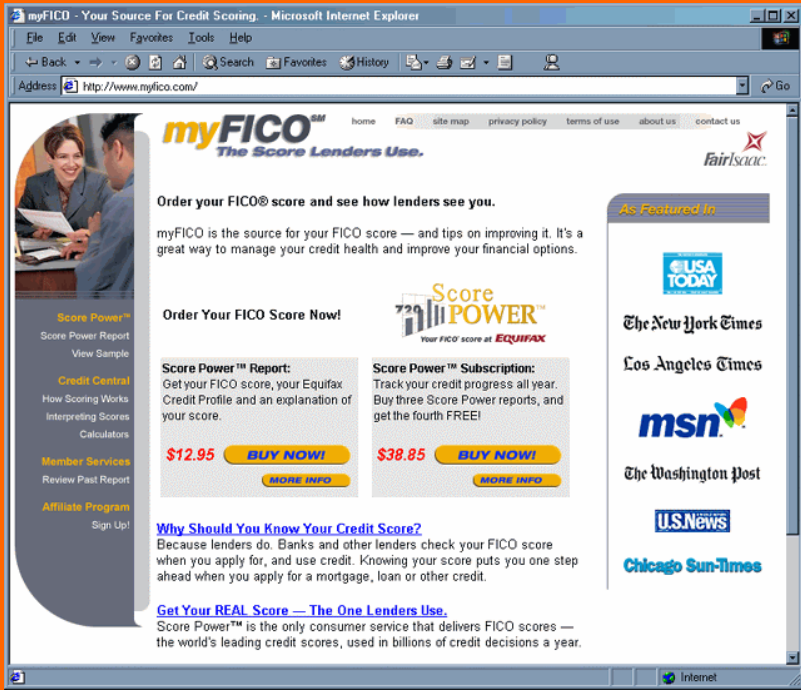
myFICO - Your Source For Credit Scoring. - Microsoft Internet Explorer

File Edit View Favorites Tools Help

Back Search Favorites History

Address http://www.myfico.com/ Go

myFICO℠ The Score Lenders Use.

home FAQ site map privacy policy terms of use about us contact us

Fair Isaac

Score Power™
Score Power Report
View Sample

Credit Central
How Scoring Works
Interpreting Scores
Calculators

Member Services
Review Past Report

Affiliate Program
Sign Up!

Order your FICO® score and see how lenders see you.

myFICO is the source for your FICO score — and tips on improving it. It's a great way to manage your credit health and improve your financial options.

Order Your FICO Score Now!

Score POWER™ Your FICO® score at EQUIFAX

Score Power™ Report:
Get your FICO score, your Equifax Credit Profile and an explanation of your score.

$12.95 BUY NOW! MORE INFO

Score Power™ Subscription:
Track your credit progress all year. Buy three Score Power reports, and get the fourth FREE!

$38.85 BUY NOW! MORE INFO

Why Should You Know Your Credit Score?
Because lenders do. Banks and other lenders check your FICO score when you apply for, and use credit. Knowing your score puts you one step ahead when you apply for a mortgage, loan or other credit.

Get Your REAL Score — The One Lenders Use.
Score Power™ is the only consumer service that delivers FICO scores — the world's leading credit scores, used in billions of credit decisions a year.

As Featured In

USA TODAY

The New York Times

Los Angeles Times

msn

The Washington Post

U.S.News

Chicago Sun-Times

Internet